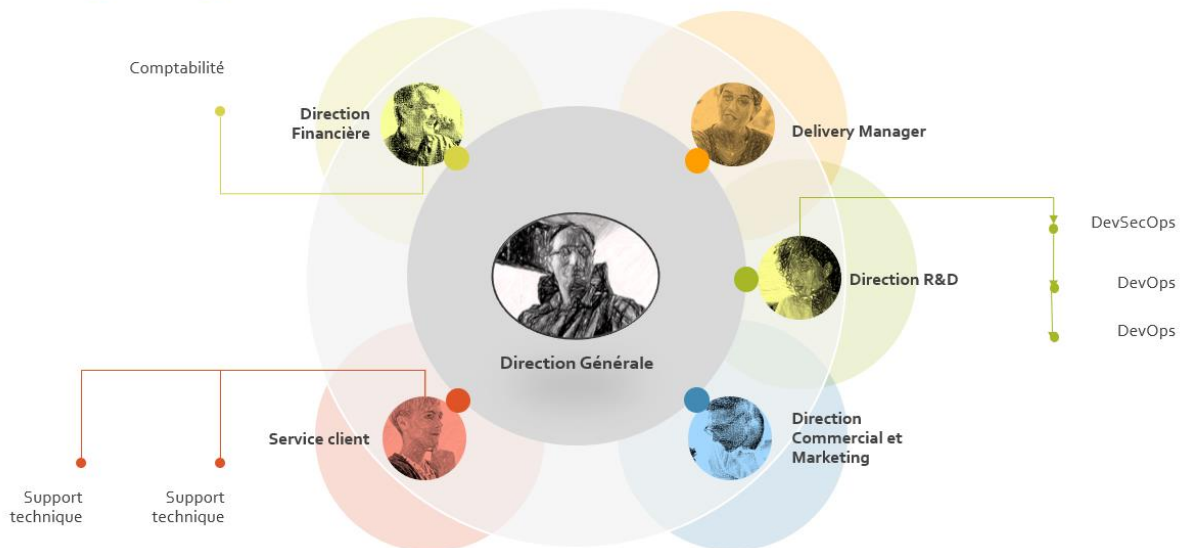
Comptabilité

Direction Financière

Delivery Manager

DevSecOps

Direction R&D

DevOps

DevOps

Direction Générale

Service client

Direction Commercial et Marketing

Support technique

Support technique